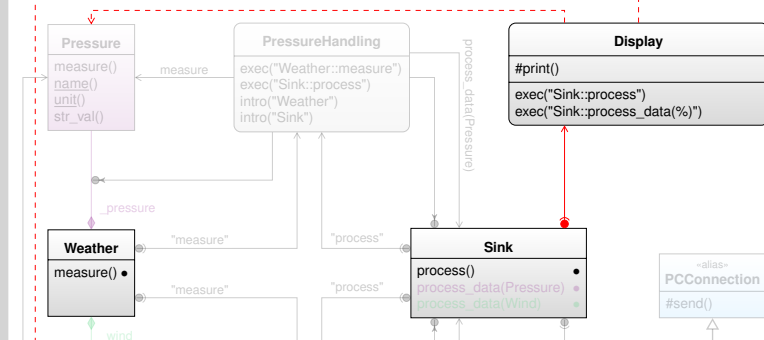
Pressure
measure()
name()
unit()
str_val()

measure

PressureHandling
exec("Weather::measure")
exec("Sink::process")
intro("Weather")
intro("Sink")

process_data(Pressure)

Display
#print()
exec("Sink::process")
exec("Sink::process_data(%)")

_pressure

Weather
measure() •

"measure"

"measure"

"process"

"process"

Sink
process() •
process_data(Pressure) •
process_data(Wind) •

«alias»
PCConnection
#send()

wind